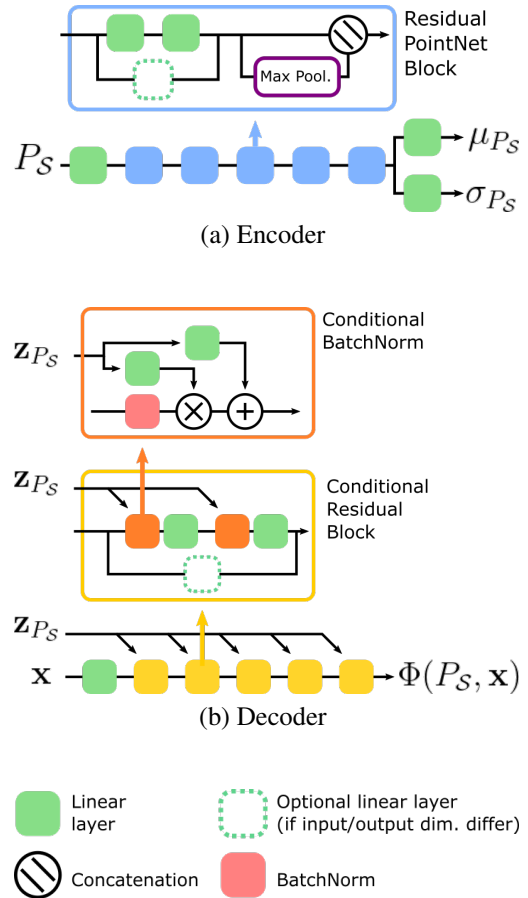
Max Pool.

Residual PointNet Block

$P_{\mathcal{S}}$

$\mu_{P_{\mathcal{S}}}$

$\sigma_{P_{\mathcal{S}}}$

(a) Encoder

$\mathbf{z}_{P_{\mathcal{S}}}$

Conditional BatchNorm

$\mathbf{z}_{P_{\mathcal{S}}}$

Conditional Residual Block

$\mathbf{z}_{P_{\mathcal{S}}}$

$\mathbf{x}$

$\Phi(P_{\mathcal{S}}, \mathbf{x})$

(b) Decoder

Linear layer

Optional linear layer (if input/output dim. differ)

Concatenation

BatchNorm